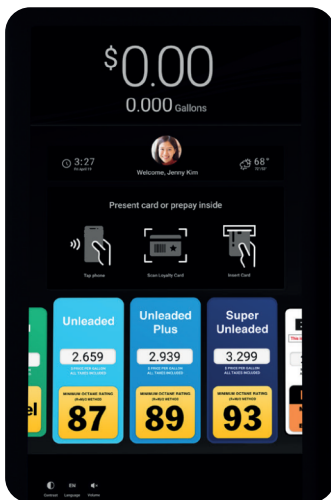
$0.00
0.000 Gallons

3:27
Fri April 13

Welcome, Jenny Kim

68°
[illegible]

Present card or prepay inside

Tap phone

Scan Loyalty Card

Insert Card

Unleaded
2.659
$ PRICE PER GALLON ALL TAXES INCLUDED
MINIMUM OCTANE RATING (R+M)/2 METHOD
87

Unleaded Plus
2.939
$ PRICE PER GALLON ALL TAXES INCLUDED
MINIMUM OCTANE RATING (R+M)/2 METHOD
89

Super Unleaded
3.299
$ PRICE PER GALLON ALL TAXES INCLUDED
MINIMUM OCTANE RATING (R+M)/2 METHOD
93

el

Contrast
EN Language
Volume